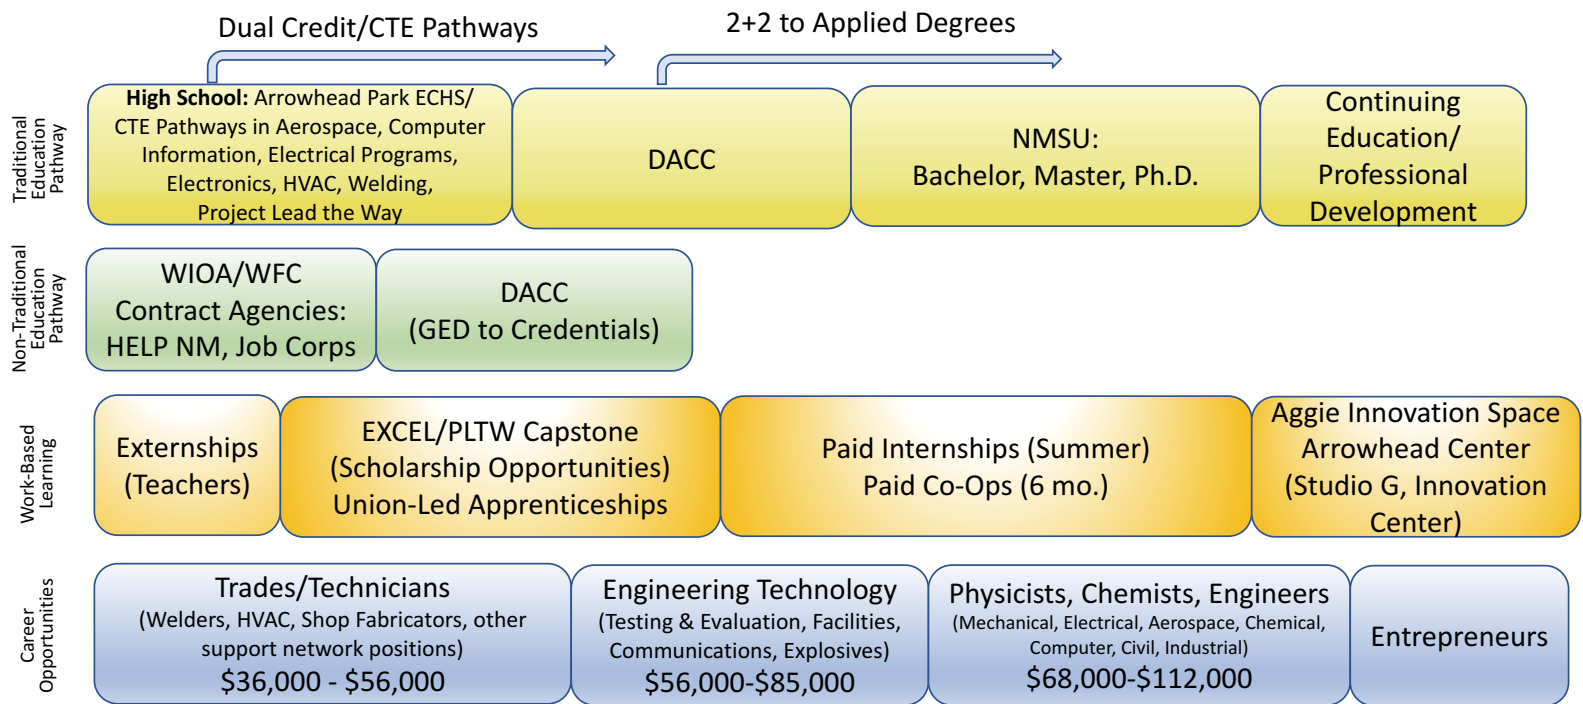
Dual Credit/CTE Pathways

2+2 to Applied Degrees

Traditional Education Pathway

**High School:** Arrowhead Park ECHS/ CTE Pathways in Aerospace, Computer Information, Electrical Programs, Electronics, HVAC, Welding, Project Lead the Way

DACC

NMSU: Bachelor, Master, Ph.D.

Continuing Education/ Professional Development

Non-Traditional Education Pathway

WIOA/WFC Contract Agencies: HELP NM, Job Corps

DACC (GED to Credentials)

Work-Based Learning

Externships (Teachers)

EXCEL/PLTW Capstone (Scholarship Opportunities) Union-Led Apprenticeships

Paid Internships (Summer) Paid Co-Ops (6 mo.)

Aggie Innovation Space Arrowhead Center (Studio G, Innovation Center)

Career Opportunities

Trades/Technicians (Welders, HVAC, Shop Fabricators, other support network positions) \$36,000 - \$56,000

Engineering Technology (Testing & Evaluation, Facilities, Communications, Explosives) \$56,000-\$85,000

Physicists, Chemists, Engineers (Mechanical, Electrical, Aerospace, Chemical, Computer, Civil, Industrial) \$68,000-\$112,000

Entrepreneurs